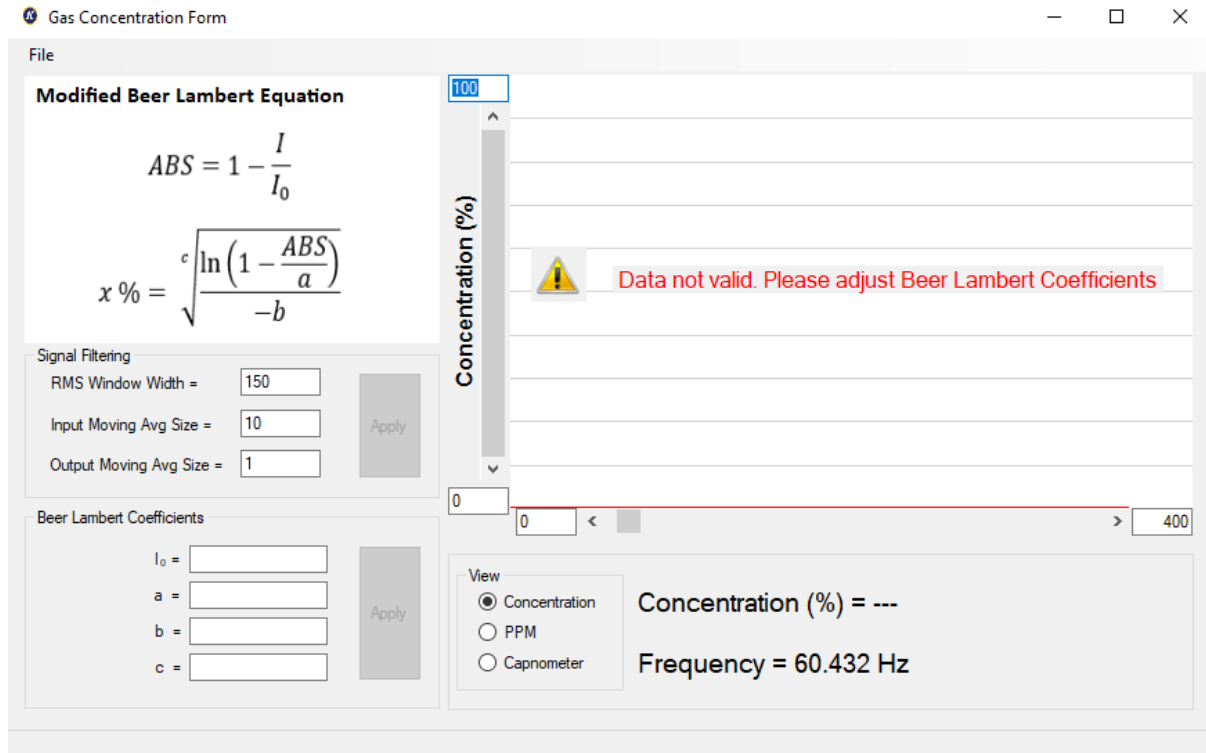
Gas Concentration Form

File

Modified Beer Lambert Equation

$ABS = 1 - \frac{I}{I_0}$

$x\,\% = \sqrt[c]{\frac{\ln\left(1 - \frac{ABS}{a}\right)}{-b}}$

Signal Filtering

RMS Window Width = 150

Input Moving Avg Size = 10

Output Moving Avg Size = 1

Apply

Beer Lambert Coefficients

$I_0$ =

a =

b =

c =

Apply

100

Concentration (%)

Data not valid. Please adjust Beer Lambert Coefficients

0

0

400

View

Concentration

PPM

Capnometer

Concentration (%) = ---

Frequency = 60.432 Hz